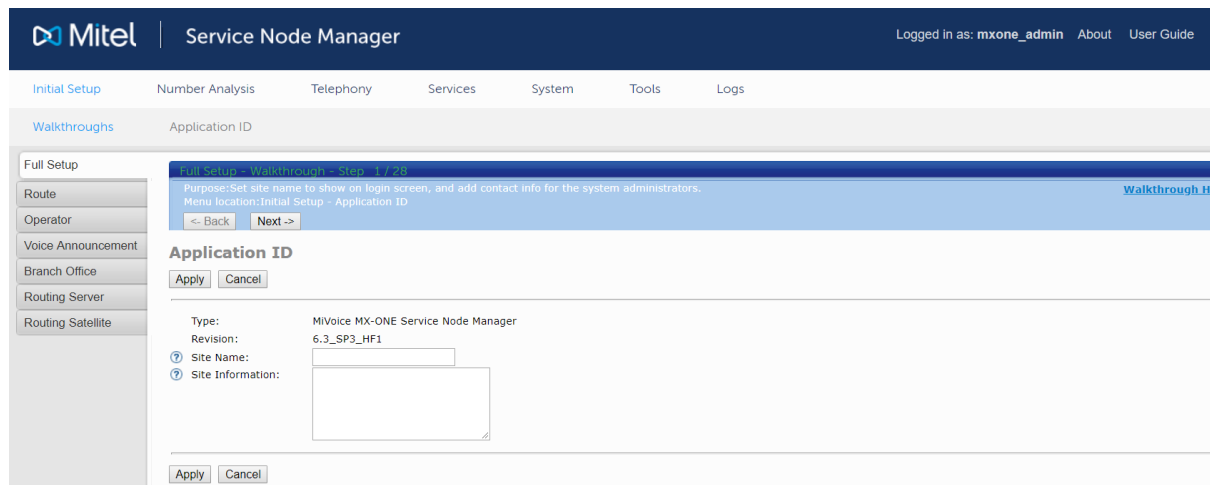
Mitel | Service Node Manager

Logged in as: mxone_admin About User Guide

Initial Setup Number Analysis Telephony Services System Tools Logs

Walkthroughs Application ID

Full Setup
Route
Operator
Voice Announcement
Branch Office
Routing Server
Routing Satellite

Full Setup - Walkthrough - Step 1 / 28

Purpose:Set site name to show on login screen, and add contact info for the system administrators.
Menu location:Initial Setup - Application ID

Walkthrough H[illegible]

<- Back Next ->

Application ID

Apply Cancel

Type: MiVoice MX-ONE Service Node Manager
Revision: 6.3_SP3_HF1
Site Name:
Site Information:

Apply Cancel